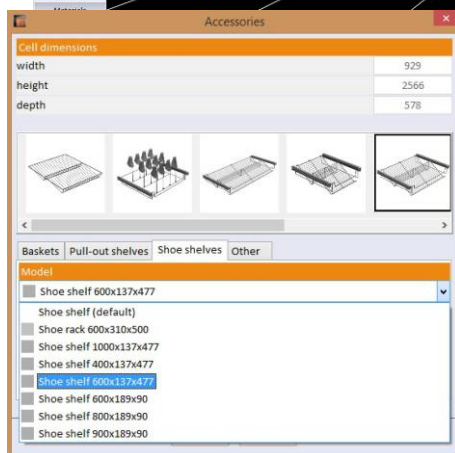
Materials

Accessories

Cell dimensions

| | |
|---|---|
| width | 929 |
| height | 2566 |
| depth | 578 |

Baskets | Pull-out shelves | Shoe shelves | Other

Model

Shoe shelf 600x137x477

Shoe shelf (default)
Shoe rack 600x310x500
Shoe shelf 1000x137x477
Shoe shelf 400x137x477
Shoe shelf 600x137x477
Shoe shelf 600x189x90
Shoe shelf 800x189x90
Shoe shelf 900x189x90